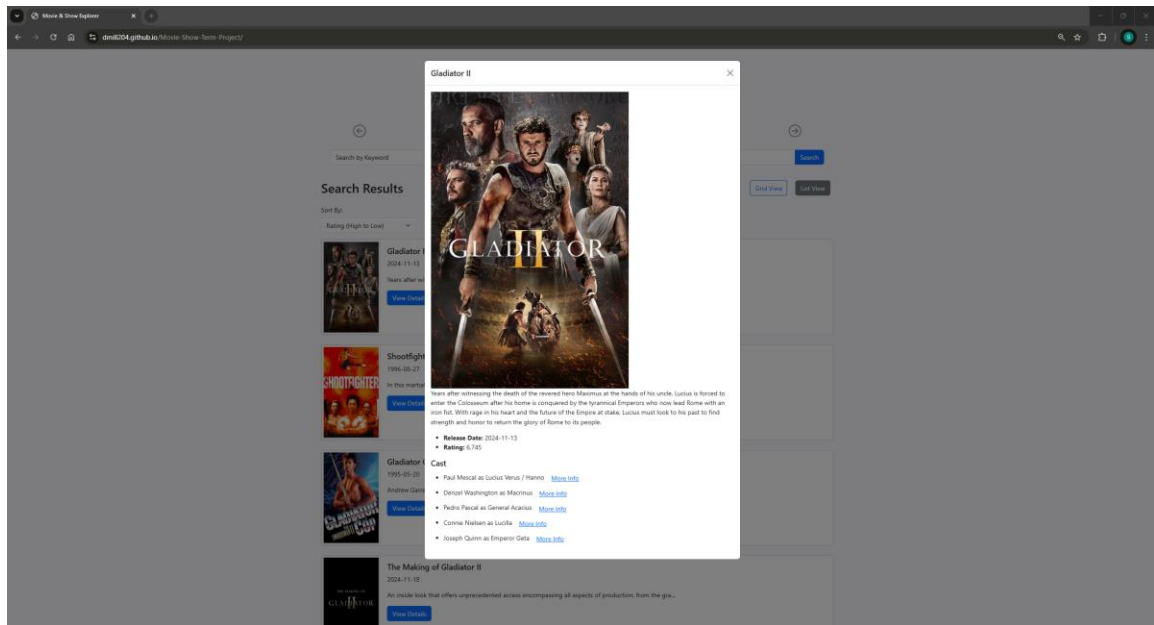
Movie & Show Explorer

dmil8204.github.io/Movie-Show-Term-Project/

Search by Keyword

Search

Search Results

Grid View

List View

Sort By:

Rating (High to Low)

Gladiator I

2024-11-13

Years after w

View Detail

Shootfight

1996-08-27

In this martia

View Detail

Gladiator C

1995-05-20

Andrew Garr

View Detail

The Making of Gladiator II

2024-11-18

An inside look that offers unprecedented access encompassing all aspects of production, from the gre...

View Details

Gladiator II

GLADIATOR II

Years after witnessing the death of the revered hero Maximus at the hands of his uncle, Lucius is forced to enter the Colosseum after his home is conquered by the tyrannical Emperors who now lead Rome with an iron fist. With rage in his heart and the future of the Empire at stake, Lucius must look to his past to find strength and honor to return the glory of Rome to its people.

- **Release Date:** 2024-11-13
- **Rating:** 6.745

Cast

- Paul Mescal as Lucius Verus / Hanno More Info
- Denzel Washington as Macrinus More Info
- Pedro Pascal as General Acacius More Info
- Connie Nielsen as Lucilla More Info
- Joseph Quinn as Emperor Geta More Info